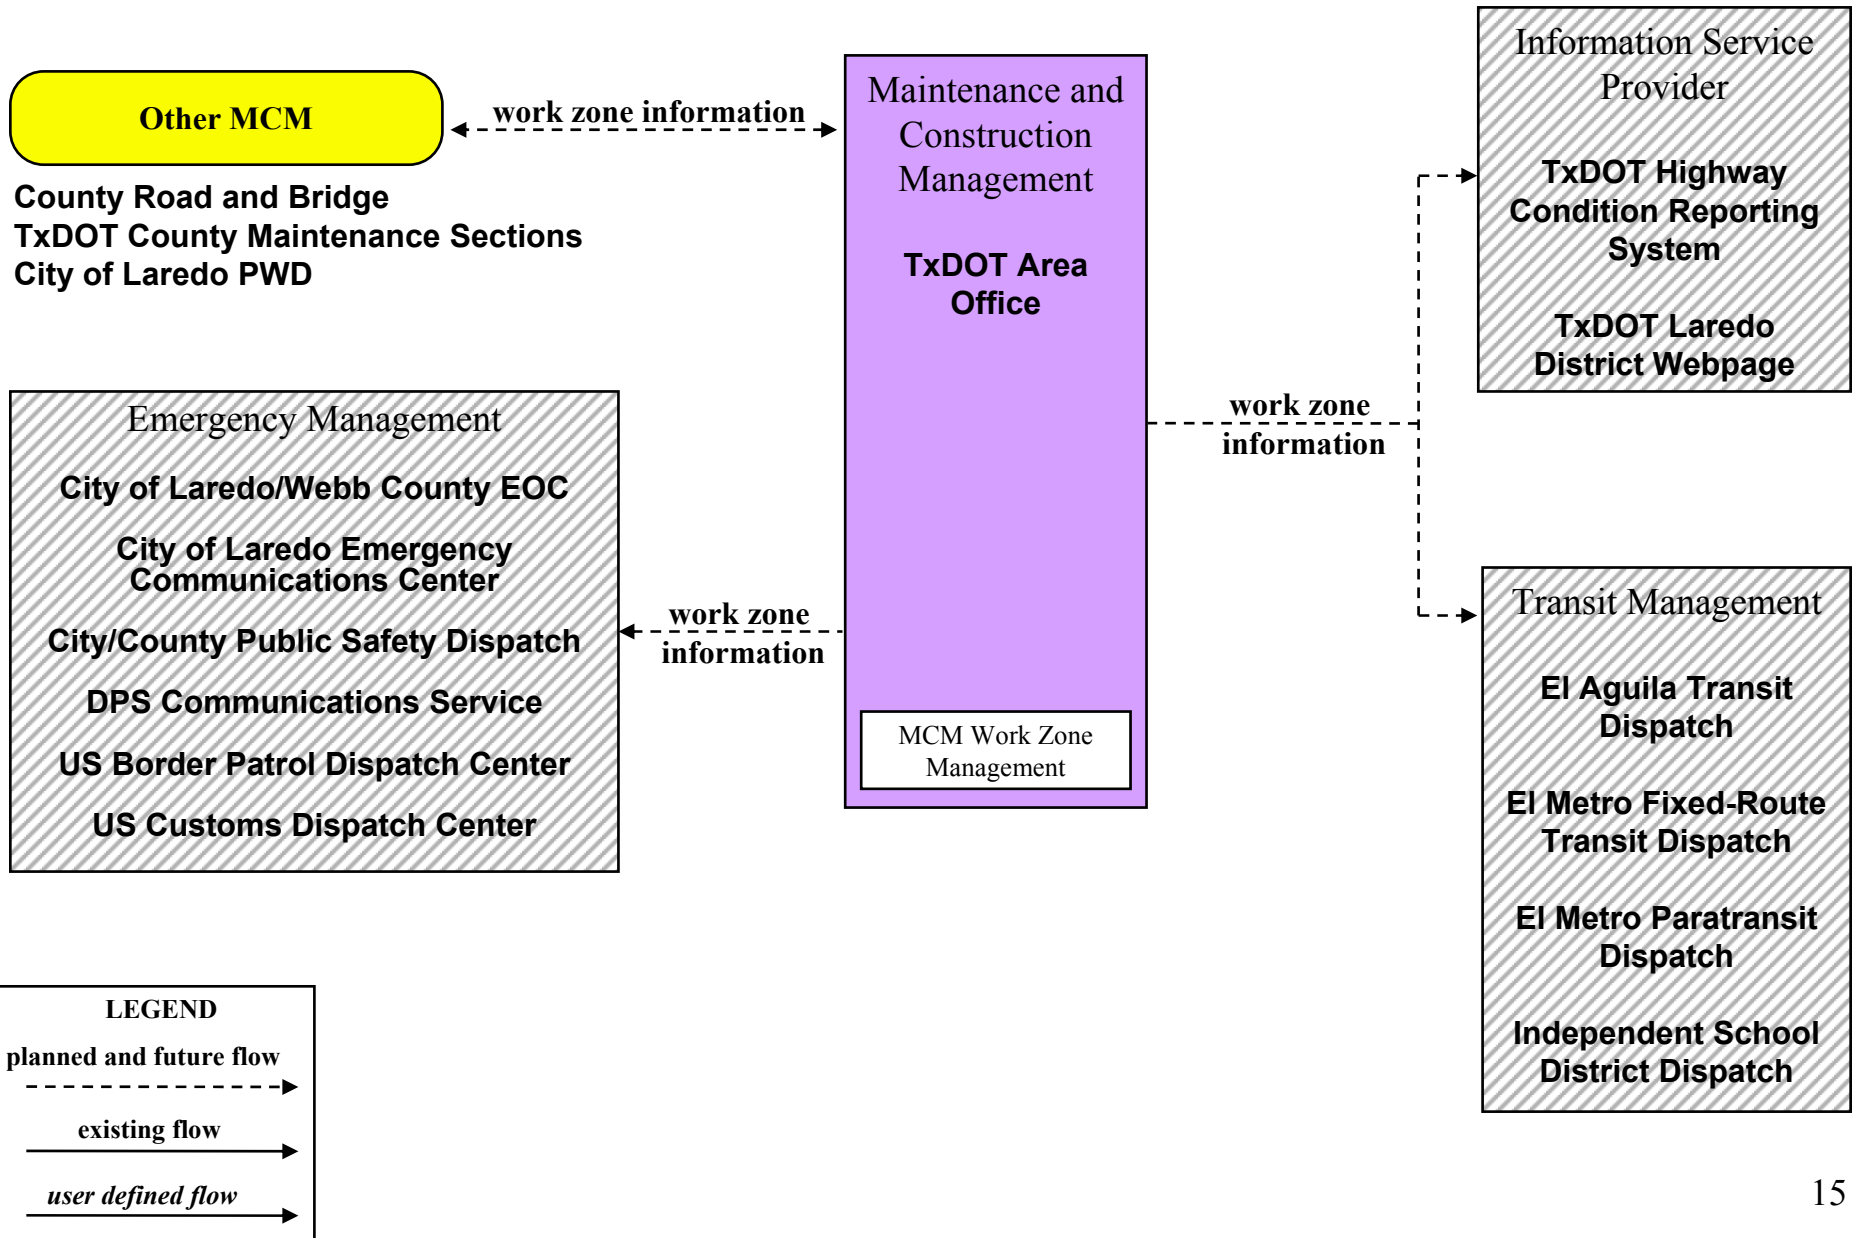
Other MCM

County Road and Bridge
TxDOT County Maintenance Sections
City of Laredo PWD

work zone information

Maintenance and Construction Management

TxDOT Area Office

MCM Work Zone Management

Information Service Provider

TxDOT Highway Condition Reporting System

TxDOT Laredo District Webpage

work zone information

Emergency Management

City of Laredo/Webb County EOC

City of Laredo Emergency Communications Center

City/County Public Safety Dispatch

DPS Communications Service

US Border Patrol Dispatch Center

US Customs Dispatch Center

work zone information

Transit Management

El Aguila Transit Dispatch

El Metro Fixed-Route Transit Dispatch

El Metro Paratransit Dispatch

Independent School District Dispatch

LEGEND
planned and future flow
existing flow
*user defined flow*

15